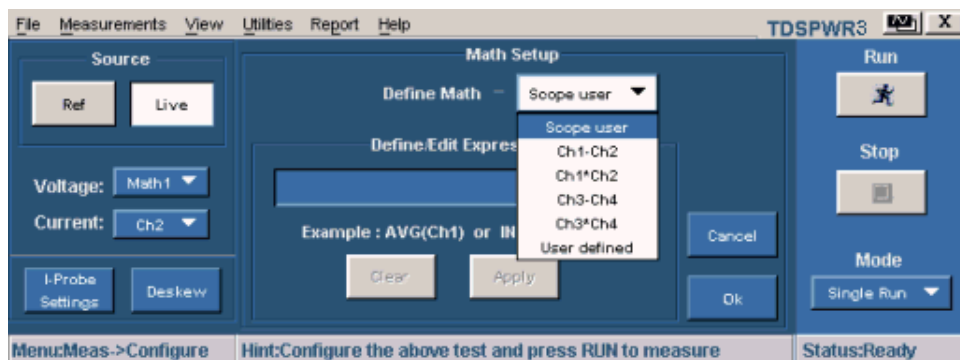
File Measurements View Utilities Report Help

TDSPWR3 X

Source

Ref Live

Voltage: Math1

Current: Ch2

I-Probe Settings Deskew

Math Setup

Define Math – Scope user

Scope user
Ch1-Ch2
Ch1*Ch2
Ch3-Ch4
Ch3*Ch4
User defined

Define/Edit Expres

Example : AVG(Ch1) or IN

Clear Apply

Cancel

Ok

Run

Stop

Mode

Single Run

Menu:Meas->Configure

Hint:Configure the above test and press RUN to measure

Status:Ready